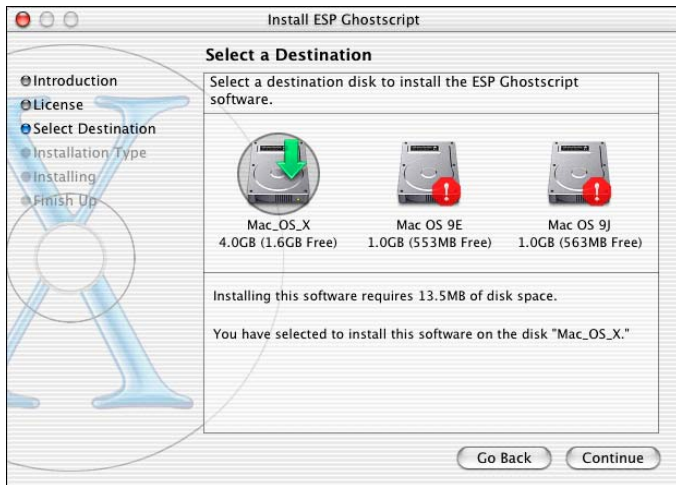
Install ESP Ghostscript

Select a Destination

Introduction
License
Select Destination
Installation Type
Installing
Finish Up

Select a destination disk to install the ESP Ghostscript software.

Mac_OS_X
4.0GB (1.6GB Free)

Mac OS 9E
1.0GB (553MB Free)

Mac OS 9J
1.0GB (563MB Free)

Installing this software requires 13.5MB of disk space.

You have selected to install this software on the disk "Mac_OS_X."

Go Back
Continue